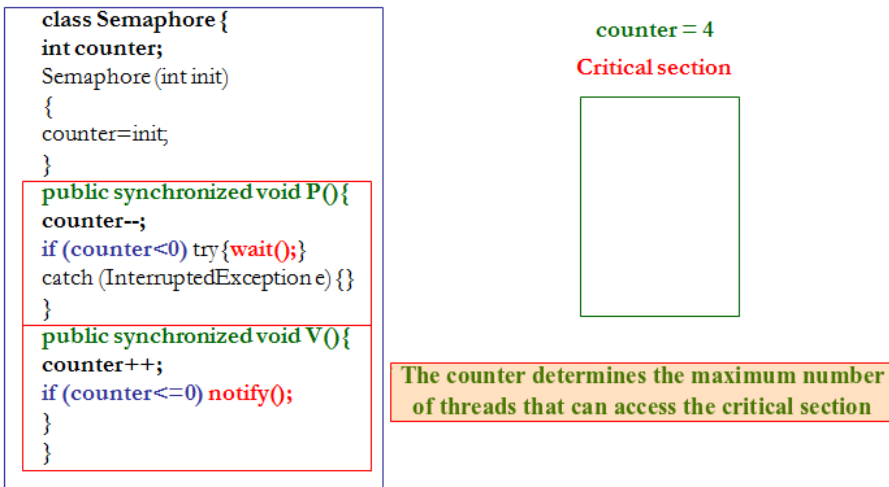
class Semaphore {
int counter;
Semaphore (int init)
{
counter=init;
}
public synchronized void P(){
counter--;
if (counter<0) try{wait();}
catch (InterruptedException e) {}
}
public synchronized void V(){
counter++;
if (counter<=0) notify();
}
}

counter = 4

Critical section

The counter determines the maximum number of threads that can access the critical section